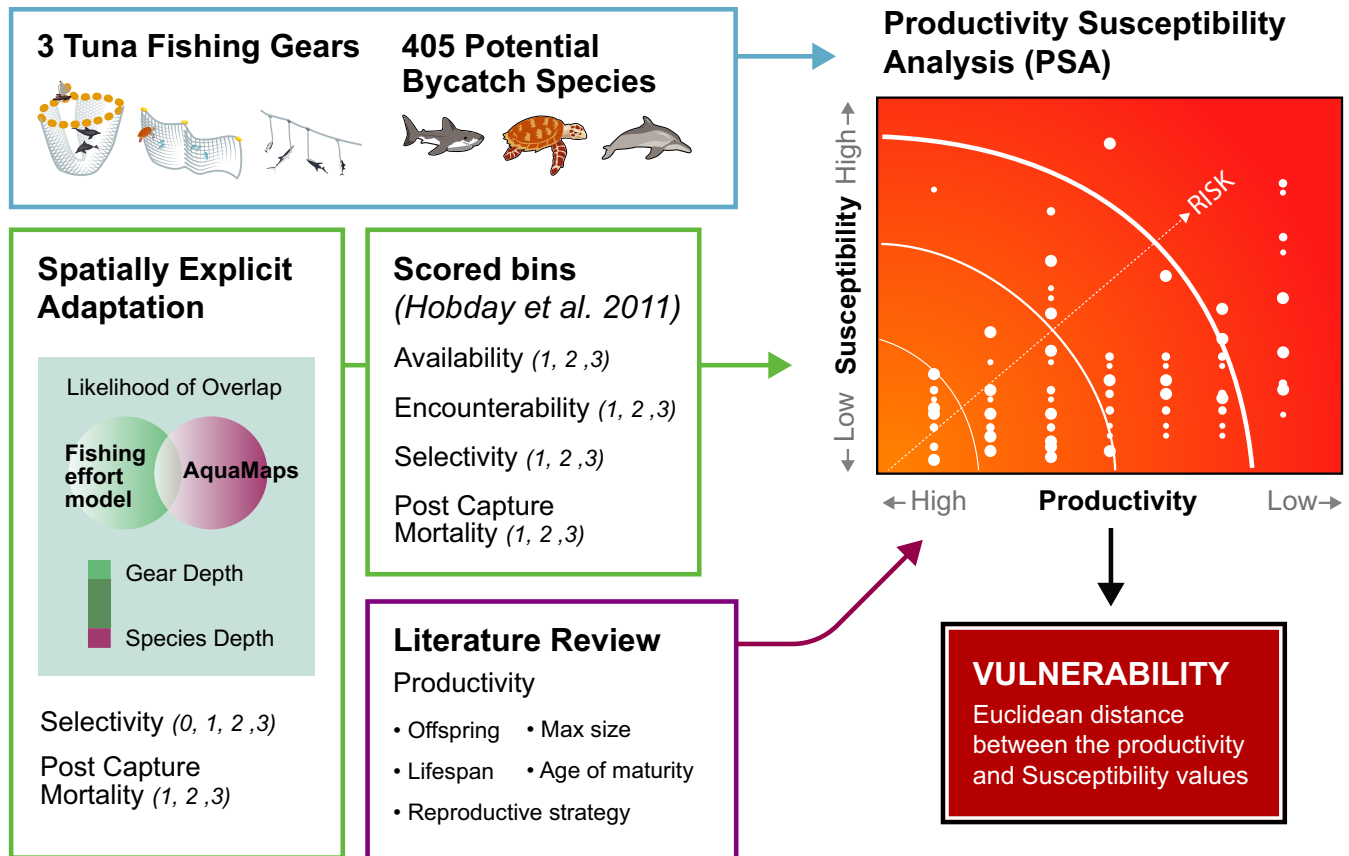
3 Tuna Fishing Gears

405 Potential Bycatch Species

Productivity Susceptibility Analysis (PSA)

Spatially Explicit Adaptation

Likelihood of Overlap

Fishing effort model

AquaMaps

Gear Depth

Species Depth

Selectivity (0, 1, 2 ,3)

Post Capture Mortality (1, 2 ,3)

Scored bins
(Hobday et al. 2011)

Availability (1, 2 ,3)

Encounterability (1, 2 ,3)

Selectivity (1, 2 ,3)

Post Capture Mortality (1, 2 ,3)

Literature Review

Productivity

• Offspring
• Max size
• Lifespan
• Age of maturity
• Reproductive strategy

High
Susceptibility
Low

RISK

High
Productivity
Low

VULNERABILITY
Euclidean distance between the productivity and Susceptibility values